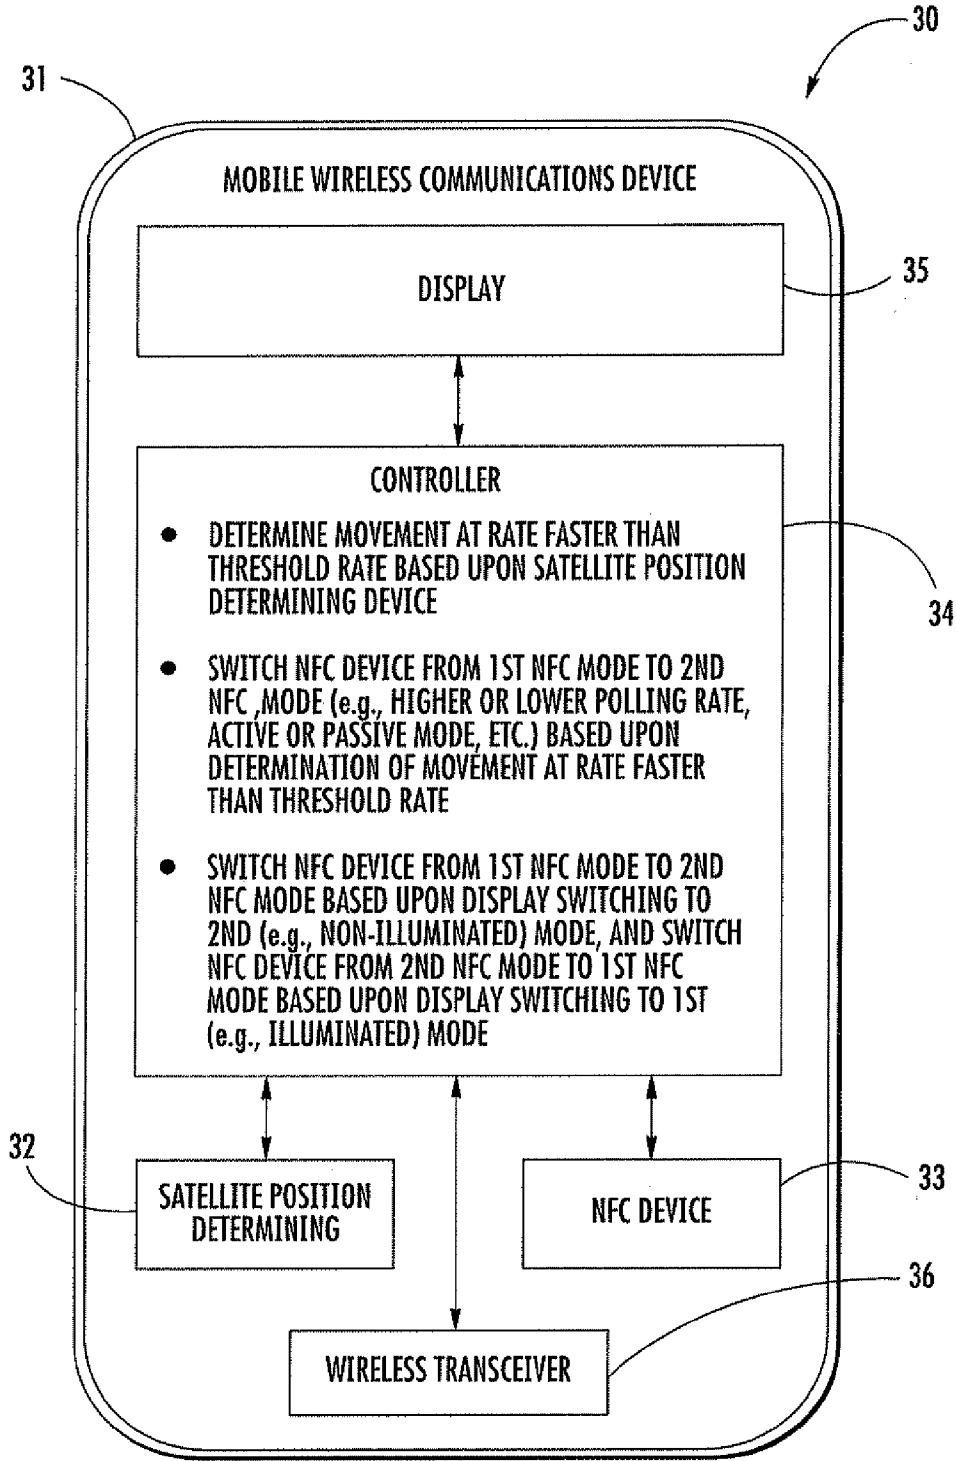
30

31

MOBILE WIRELESS COMMUNICATIONS DEVICE

DISPLAY

35

CONTROLLER

• DETERMINE MOVEMENT AT RATE FASTER THAN THRESHOLD RATE BASED UPON SATELLITE POSITION DETERMINING DEVICE

34

• SWITCH NFC DEVICE FROM 1ST NFC MODE TO 2ND NFC ,MODE (e.g., HIGHER OR LOWER POLLING RATE, ACTIVE OR PASSIVE MODE, ETC.) BASED UPON DETERMINATION OF MOVEMENT AT RATE FASTER THAN THRESHOLD RATE

• SWITCH NFC DEVICE FROM 1ST NFC MODE TO 2ND NFC MODE BASED UPON DISPLAY SWITCHING TO 2ND (e.g., NON-ILLUMINATED) MODE, AND SWITCH NFC DEVICE FROM 2ND NFC MODE TO 1ST NFC MODE BASED UPON DISPLAY SWITCHING TO 1ST (e.g., ILLUMINATED) MODE

32

SATELLITE POSITION DETERMINING

NFC DEVICE

33

36

WIRELESS TRANSCEIVER